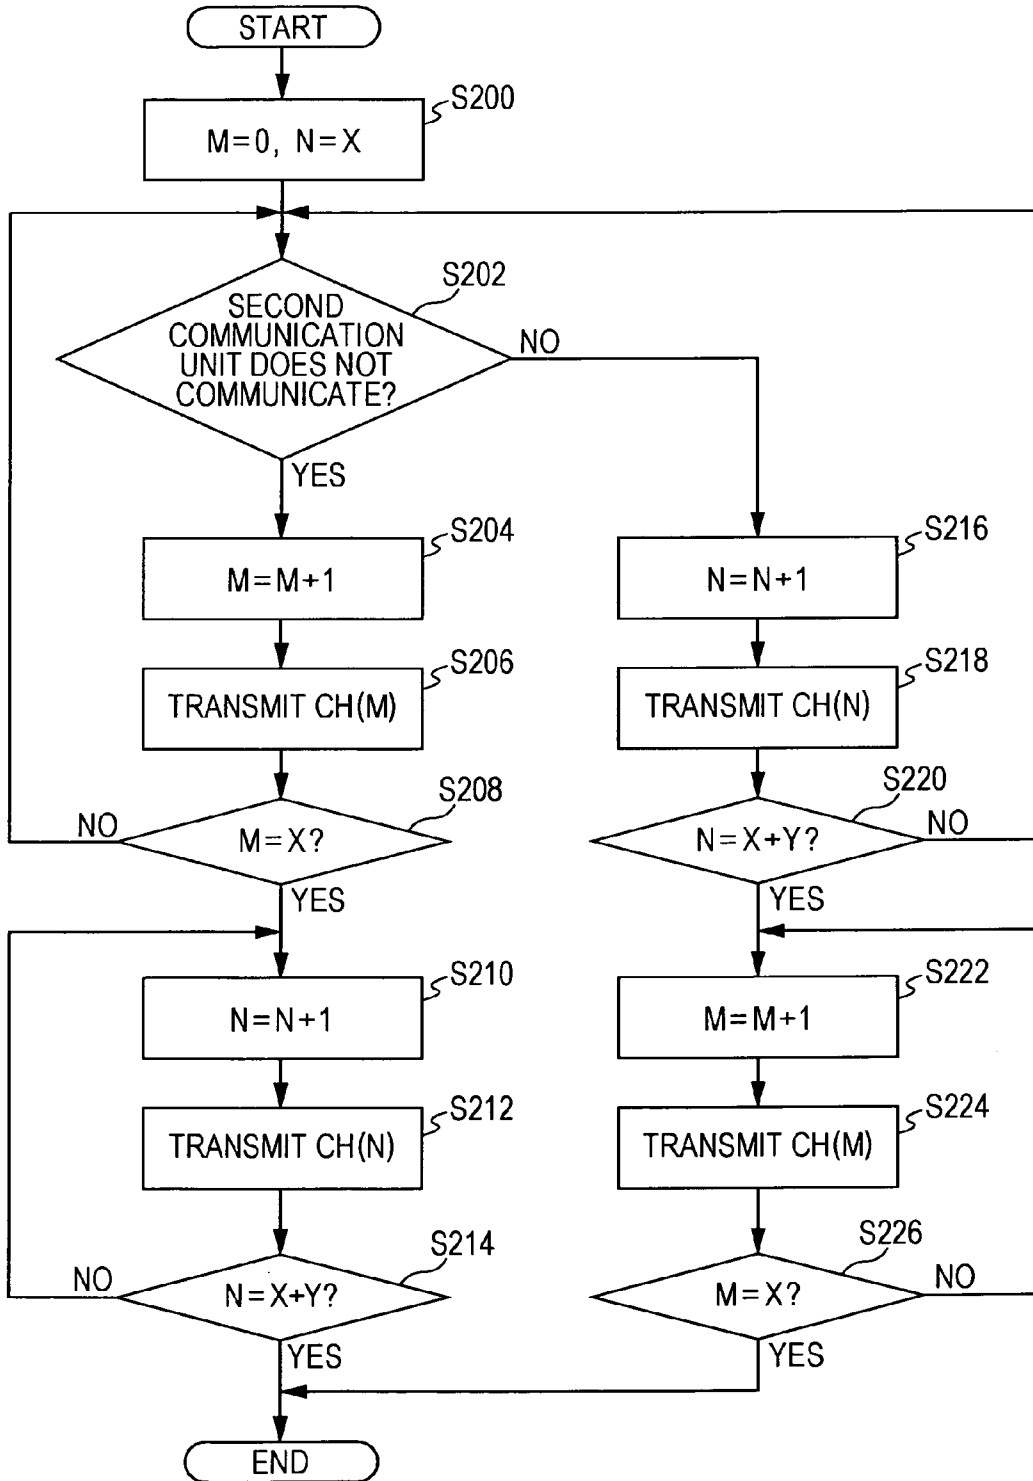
START

S200
M=0, N=X

S202
SECOND COMMUNICATION UNIT DOES NOT COMMUNICATE?

NO

YES

S204
M=M+1

S206
TRANSMIT CH(M)

S208
NO
M=X?
YES

S210
N=N+1

S212
TRANSMIT CH(N)

S214
NO
N=X+Y?
YES

S216
N=N+1

S218
TRANSMIT CH(N)

S220
N=X+Y?
NO
YES

S222
M=M+1

S224
TRANSMIT CH(M)

S226
M=X?
NO
YES

END